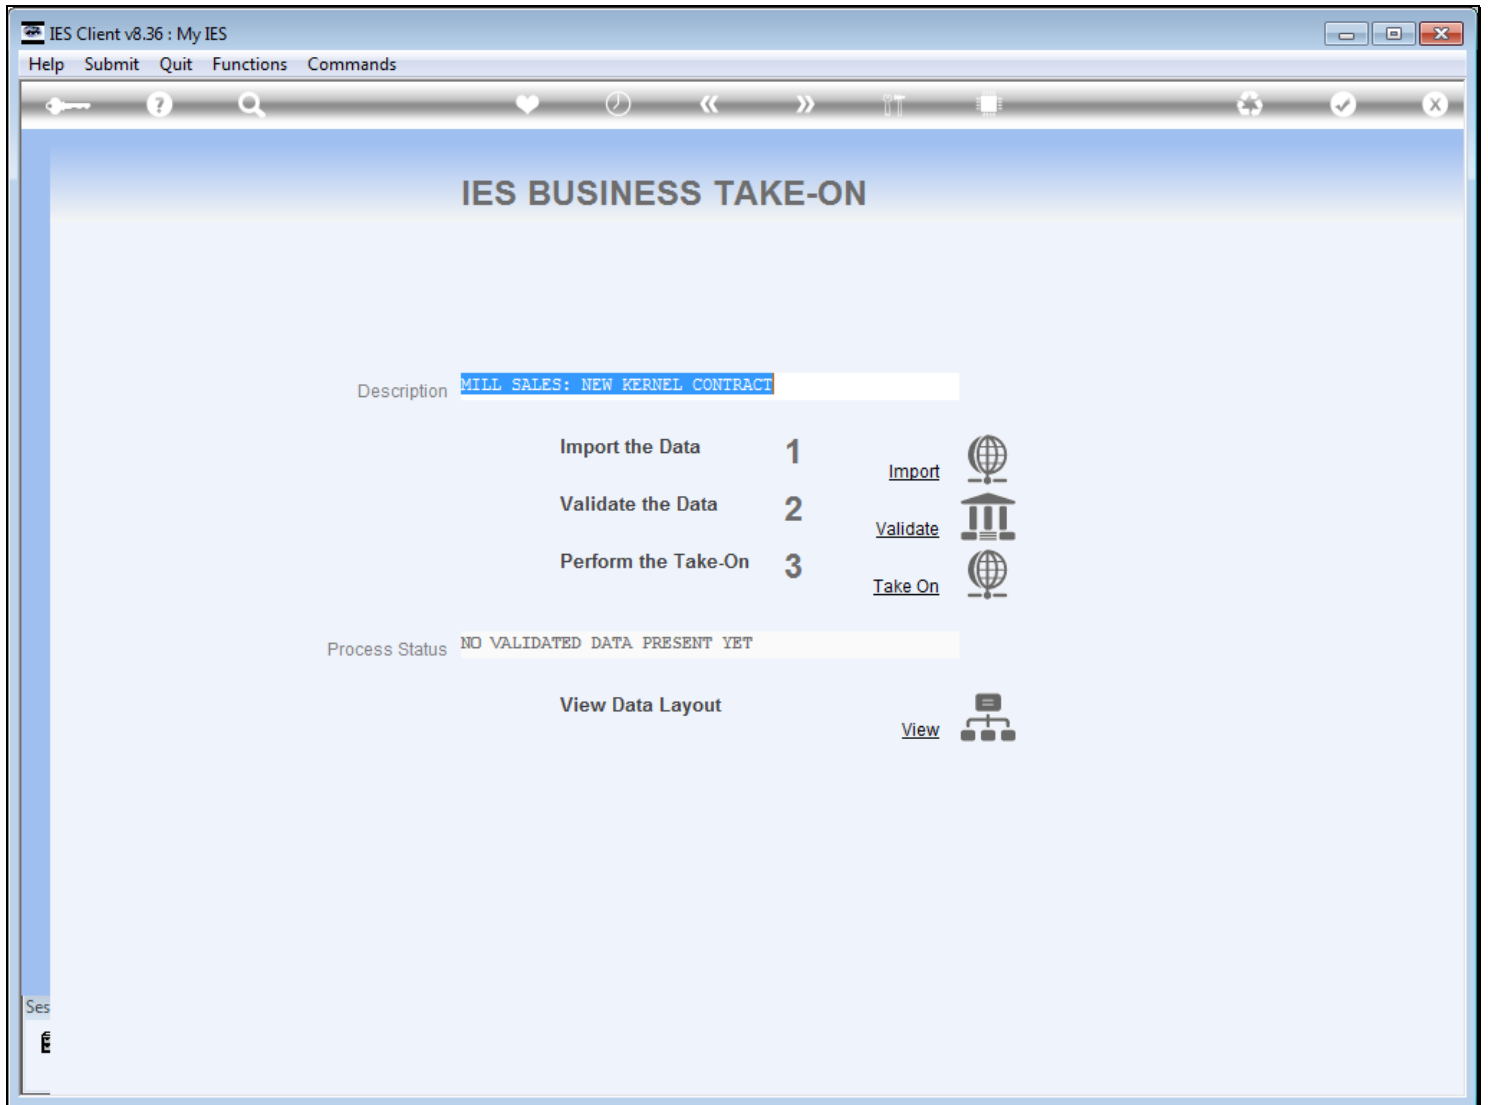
IES Client v8.36 : My IES

Help Submit Quit Functions Commands

IES BUSINESS TAKE-ON

Description MILL SALES: NEW KERNEL CONTRACT

Import the Data 1 Import

Validate the Data 2 Validate

Perform the Take-On 3 Take On

Process Status NO VALIDATED DATA PRESENT YET

View Data Layout View

Ses